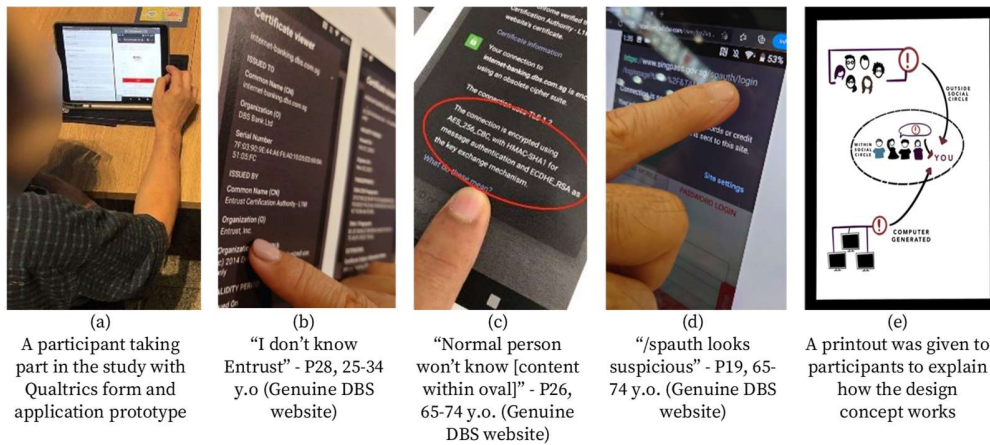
Certificate viewer

internet-banking.dbs.com.sg

ISSUED TO

Common Name (CN)
internet-banking.dbs.com.sg

Organization (O)
DBS Bank Ltd

Serial Number
7F:53:90:9E:44:A6:F6:AD:15:25:E0:98:5A:51:03:FC

ISSUED BY

Common Name (CN)
Entrust Certification Authority - L1M

Organization (O)
Entrust, Inc.

Certificate information

Your connection to internet-banking.dbs.com.sg is encrypted using an obsolete cipher suite.

The connection uses TLS 1.2

The connection is encrypted using AES_256_CBC, with HMAC-SHA1 for message authentication and ECDHE_RSA as the key exchange mechanism.

What do these mean?

https://www.singpass.gov.sg/spauth/login

53%

Site settings

PASSWORD LOGIN

OUTSIDE SOCIAL CIRCLE

WITHIN SOCIAL CIRCLE

YOU

COMPUTER GENERATED

(a)
A participant taking part in the study with Qualtrics form and application prototype

(b)
"I don't know Entrust" - P28, 25-34 y.o (Genuine DBS website)

(c)
"Normal person won't know [content within oval]" - P26, 65-74 y.o. (Genuine DBS website)

(d)
"/spauth looks suspicious" - P19, 65-74 y.o. (Genuine DBS website)

(e)
A printout was given to participants to explain how the design concept works